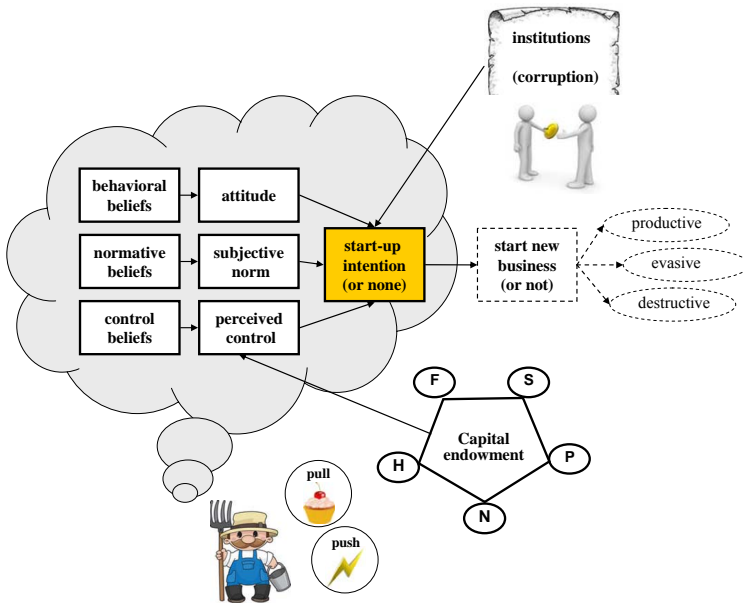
institutions

(corruption)

behavioral beliefs

attitude

normative beliefs

subjective norm

control beliefs

perceived control

start-up intention (or none)

start new business (or not)

productive

evasive

destructive

F

S

P

N

H

Capital endowment

pull

push